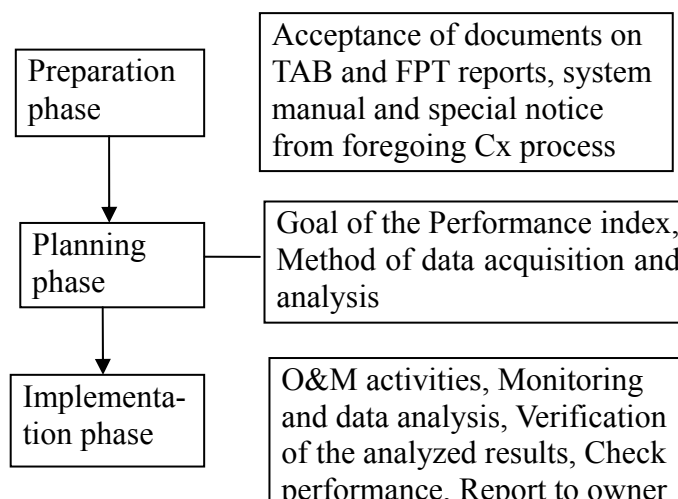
Preparation phase

Acceptance of documents on TAB and FPT reports, system manual and special notice from foregoing Cx process

Planning phase

Goal of the Performance index, Method of data acquisition and analysis

Implementation phase

O&M activities, Monitoring and data analysis, Verification of the analyzed results, Check performance, Report to owner